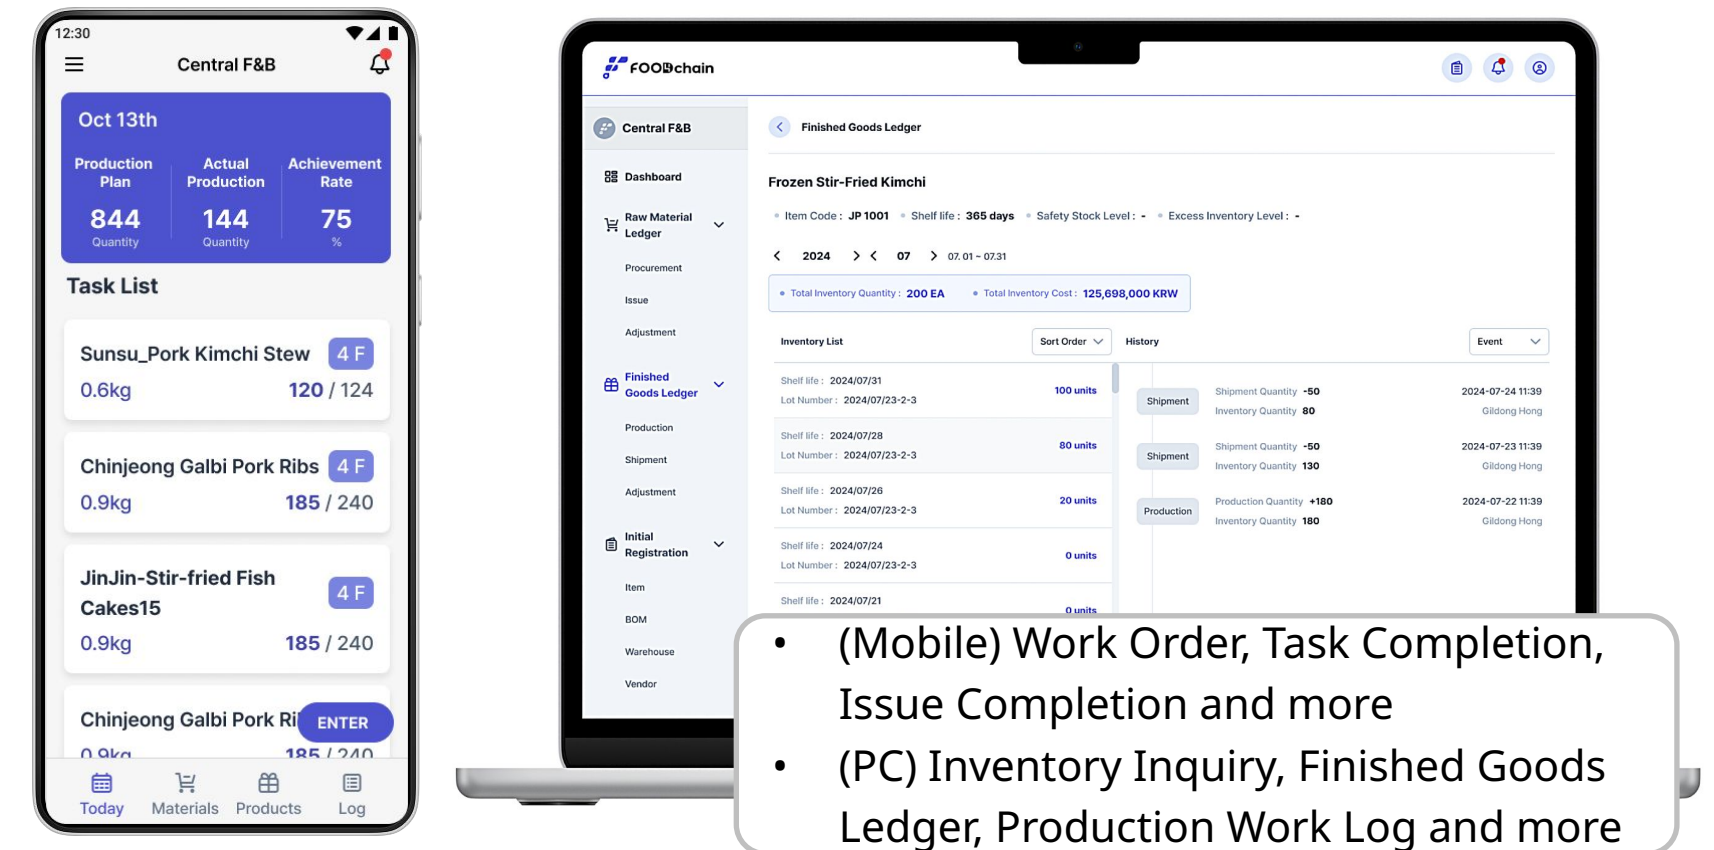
12:30

Central F&B

Oct 13th

Production Plan
844
Quantity

Actual Production
144
Quantity

Achievement Rate
75
%

Task List

Sunsu_Pork Kimchi Stew 4 F
0.6kg 120 / 124

Chinjeong Galbi Pork Ribs 4 F
0.9kg 185 / 240

JinJin-Stir-fried Fish Cakes15 4 F
0.9kg 185 / 240

Chinjeong Galbi Pork Ri ENTER
0.9kg 185 / 240

Today Materials Products Log

FOODchain

Central F&B

Dashboard
Raw Material Ledger
Procurement
Issue
Adjustment
Finished Goods Ledger
Production
Shipment
Adjustment
Initial Registration
Item
BOM
Warehouse
Vendor

Finished Goods Ledger

Frozen Stir-Fried Kimchi

Item Code : JP 1001 · Shelf life : 365 days · Safety Stock Level : - · Excess Inventory Level : -

2024 07 07. 01 ~ 07.31

Total Inventory Quantity : 200 EA · Total Inventory Cost : 125,698,000 KRW

Inventory List Sort Order History Event

Shelf life : 2024/07/31 Lot Number : 2024/07/23-2-3 100 units
Shelf life : 2024/07/28 Lot Number : 2024/07/23-2-3 80 units
Shelf life : 2024/07/26 Lot Number : 2024/07/23-2-3 20 units
Shelf life : 2024/07/24 Lot Number : 2024/07/23-2-3 0 units
Shelf life : 2024/07/21 0 units

Shipment Shipment Quantity -50 Inventory Quantity 80 2024-07-24 11:39 Gildong Hong
Shipment Shipment Quantity -50 Inventory Quantity 130 2024-07-23 11:39 Gildong Hong
Production Production Quantity +180 Inventory Quantity 180 2024-07-22 11:39 Gildong Hong

• (Mobile) Work Order, Task Completion, Issue Completion and more
• (PC) Inventory Inquiry, Finished Goods Ledger, Production Work Log and more